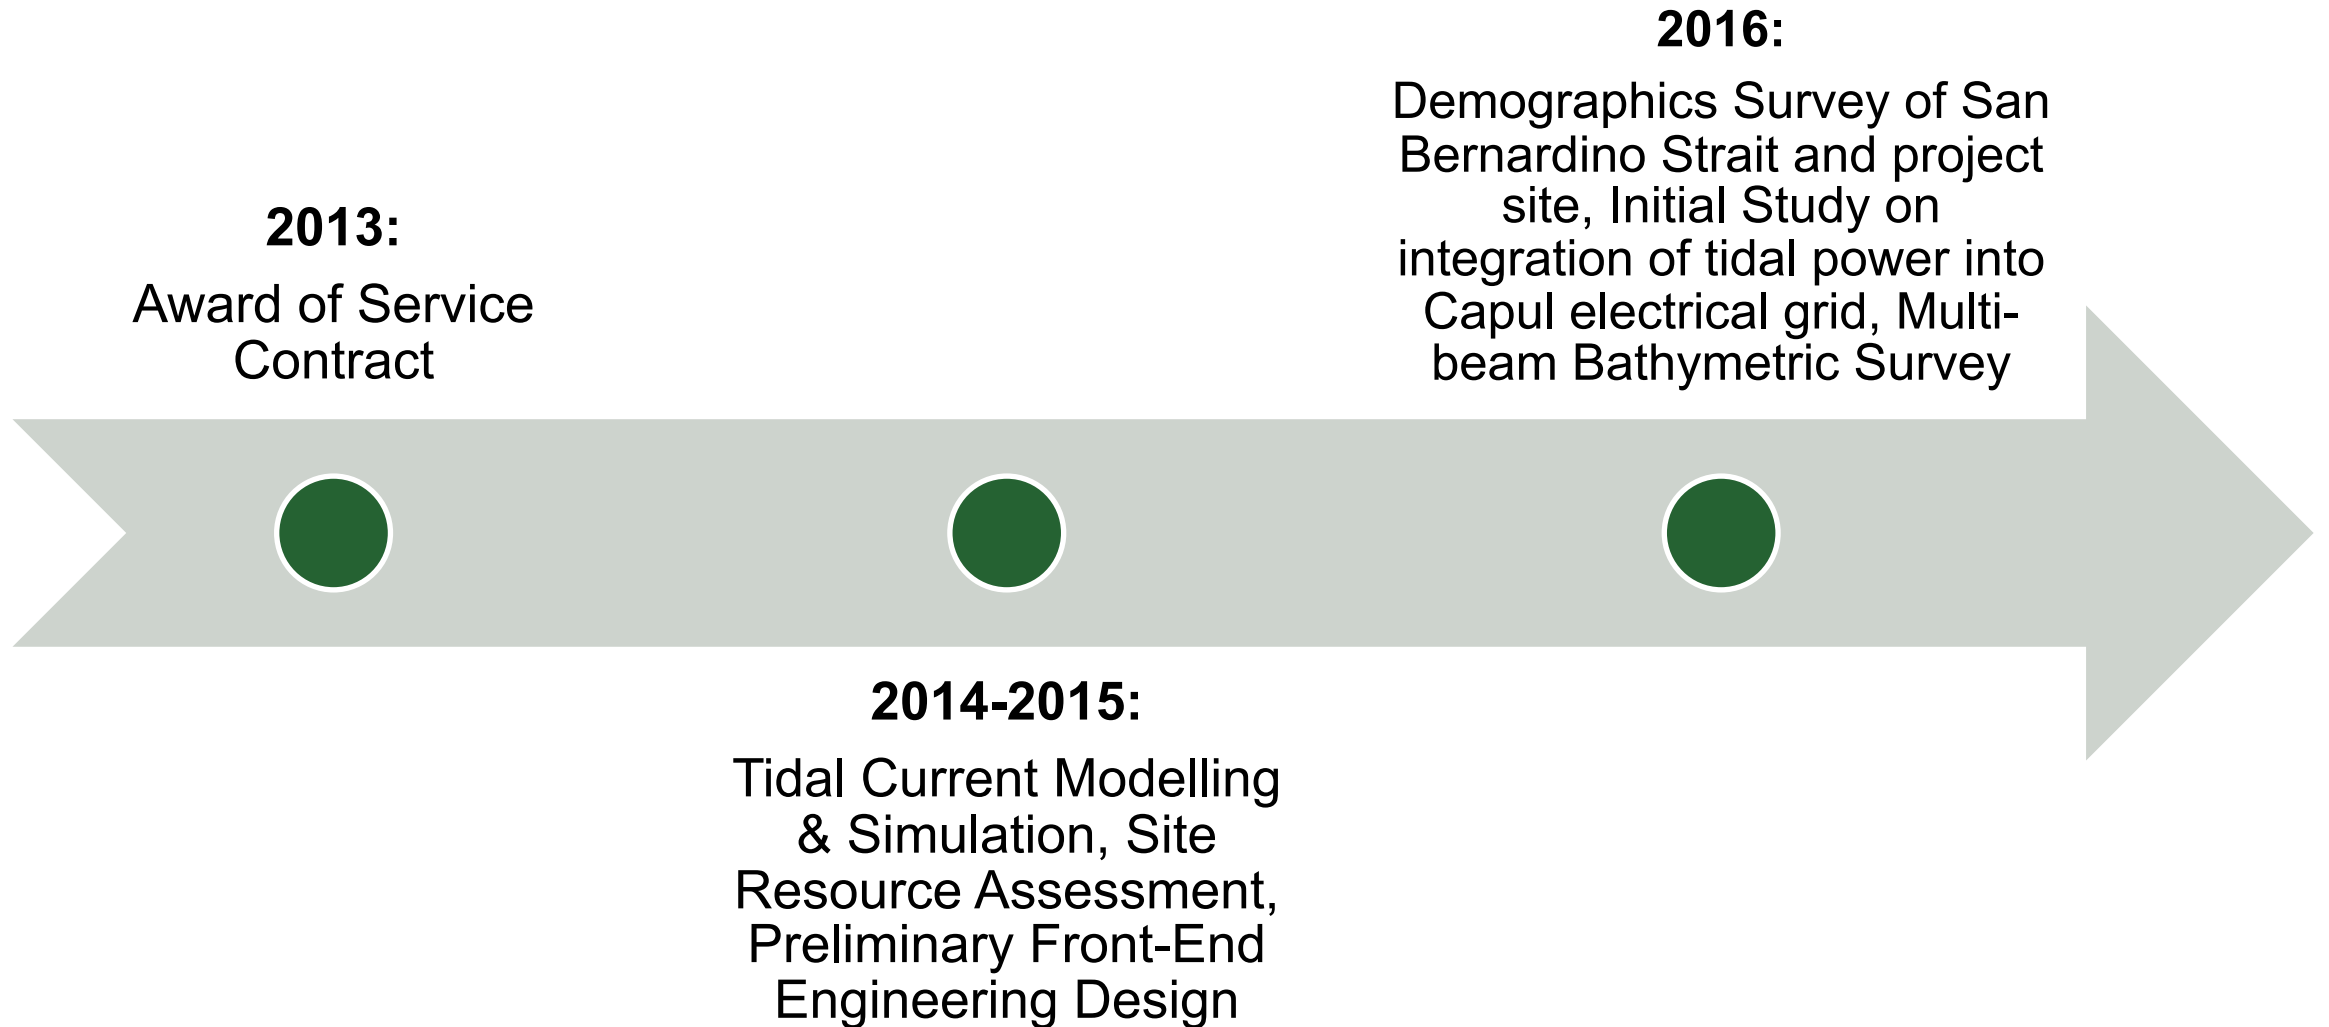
2016:

Demographics Survey of San Bernardino Strait and project site, Initial Study on integration of tidal power into Capul electrical grid, Multi-beam Bathymetric Survey

2013:

Award of Service Contract

2014-2015:

Tidal Current Modelling & Simulation, Site Resource Assessment, Preliminary Front-End Engineering Design